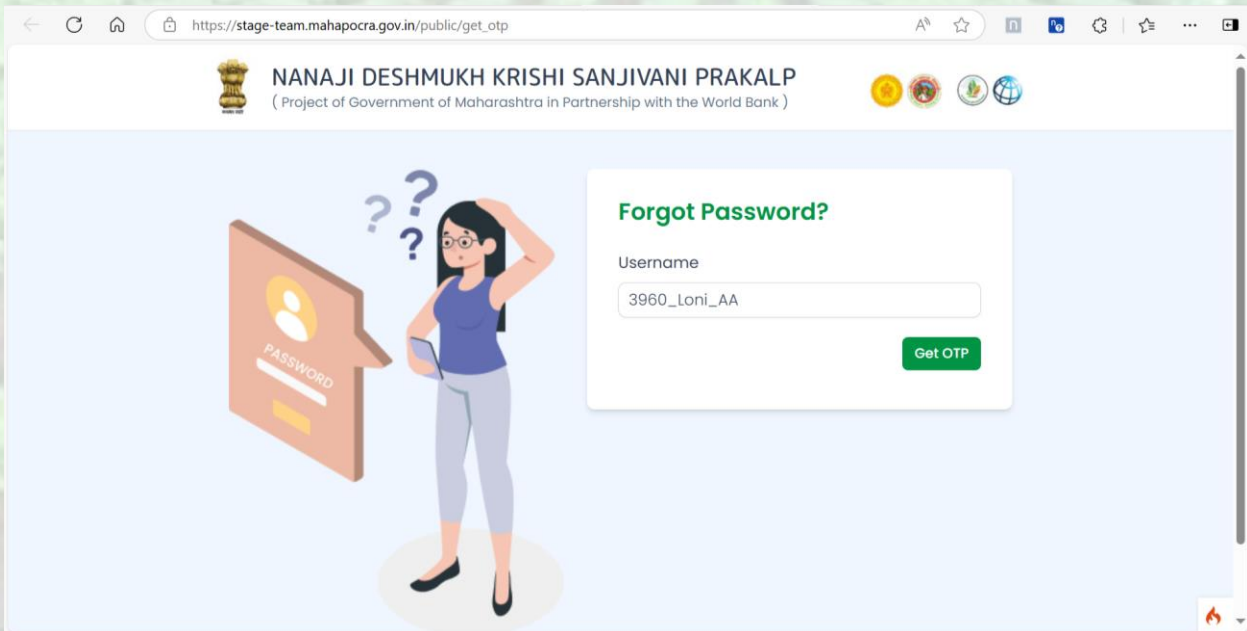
https://stage-team.mahapocra.gov.in/public/get_otp

NANAJI DESHMUKH KRISHI SANJIVANI PRAKALP
( Project of Government of Maharashtra in Partnership with the World Bank )

PASSWORD

Forgot Password?

Username

3960_Loni_AA

Get OTP